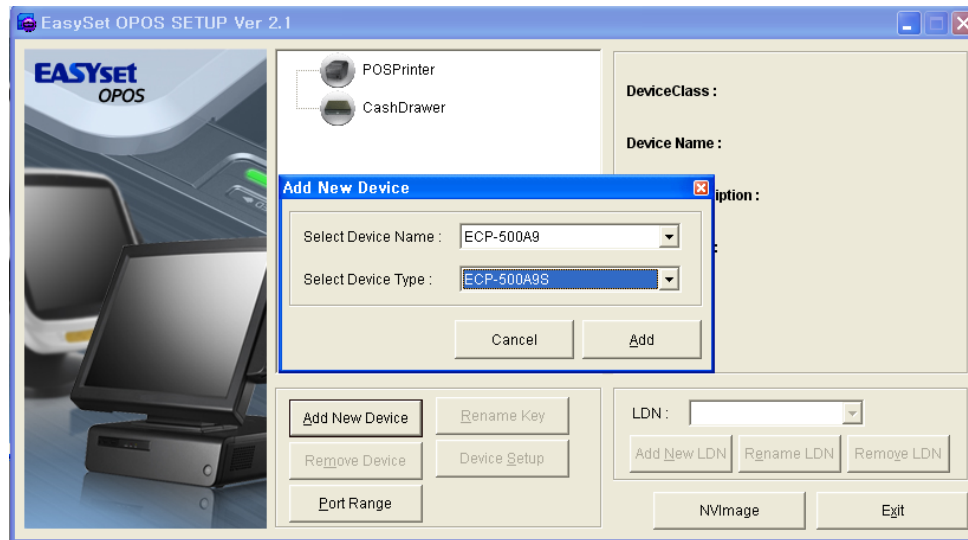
EasySet OPOS SETUP Ver 2.1

EASYset OPOS

POSPrinter
CashDrawer

DeviceClass :
Device Name :
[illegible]iption :
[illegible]:

Add New Device

Select Device Name : ECP-500A9
Select Device Type : ECP-500A9S

Cancel
Add

Add New Device
Rename Key
Remove Device
Device Setup
Port Range

LDN :
Add New LDN
Rename LDN
Remove LDN

NVImage
Exit